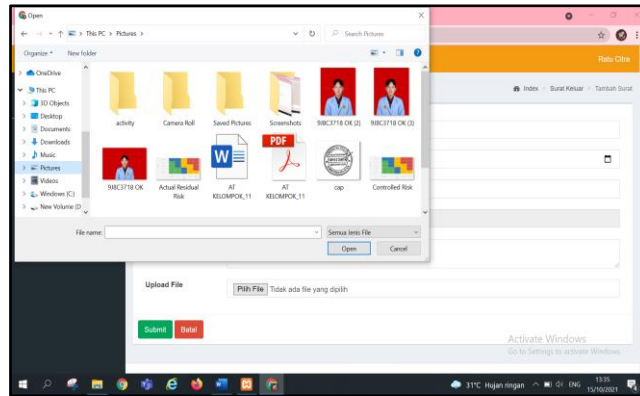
Open

This PC > Pictures >

Search Pictures

Organize ▾ New folder

OneDrive
This PC
3D Objects
Desktop
Documents
Downloads
Music
Pictures
Videos
Windows (C:)
New Volume (D

activity
Camera Roll
Saved Pictures
Screenshots
9I8C3718 OK (2)
9I8C3718 OK (3)
9I8C3718 OK
Actual Residual Risk
AT KELOMPOK_11
PDF
AT KELOMPOK_11
cap
Controlled Risk

File name:
Semua Jenis File
Open
Cancel

Ratu Citra

Index > Surat Keluar > Tambah Surat

Upload File
Pilih File Tidak ada file yang dipilih

Submit
Batal

Activate Windows
Go to Settings to activate Windows.

31°C Hujan ringan ENG 13:35 15/10/2021